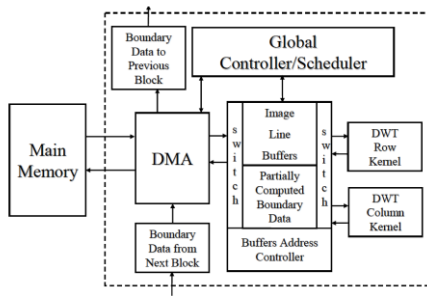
Boundary Data to Previous Block

Global Controller/Scheduler

Main Memory

DMA

switch

Image Line Buffers

Partially Computed Boundary Data

switch

DWT Row Kernel

DWT Column Kernel

Boundary Data from Next Block

Buffers Address Controller